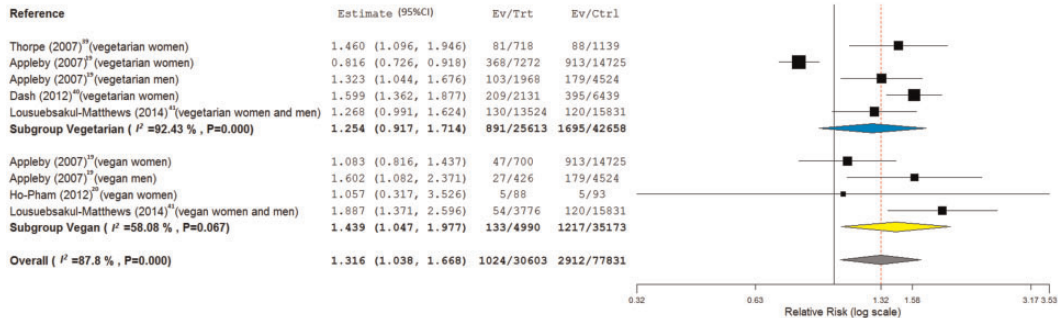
| Reference | Estimate (95%CI) | Ev/Trt | Ev/Ctrl |
|---|---|---|---|
| Thorpe (2007)$^{39}$(vegetarian women) | 1.460 (1.096, 1.946) | 81/718 | 88/1139 |
| Appleby (2007)$^{29}$(vegetarian women) | 0.816 (0.726, 0.918) | 368/7272 | 913/14725 |
| Appleby (2007)$^{29}$(vegetarian men) | 1.323 (1.044, 1.676) | 103/1968 | 179/4524 |
| Dash (2012)$^{40}$(vegetarian women) | 1.599 (1.362, 1.877) | 209/2131 | 395/6439 |
| Lousuebsakul-Matthews (2014)$^{41}$(vegetarian women and men) | 1.268 (0.991, 1.624) | 130/13524 | 120/15831 |
| **Subgroup Vegetarian ( $I^2$ =92.43 % , P=0.000)** | **1.254 (0.917, 1.714)** | **891/25613** | **1695/42658** |
| Appleby (2007)$^{29}$(vegan women) | 1.083 (0.816, 1.437) | 47/700 | 913/14725 |
| Appleby (2007)$^{29}$(vegan men) | 1.602 (1.082, 2.371) | 27/426 | 179/4524 |
| Ho-Pham (2012)$^{33}$(vegan women) | 1.057 (0.317, 3.526) | 5/88 | 5/93 |
| Lousuebsakul-Matthews (2014)$^{41}$(vegan women and men) | 1.887 (1.371, 2.596) | 54/3776 | 120/15831 |
| **Subgroup Vegan ( $I^2$ =58.08 % , P=0.067)** | **1.439 (1.047, 1.977)** | **133/4990** | **1217/35173** |
| **Overall ( $I^2$ =87.8 % , P=0.000)** | **1.316 (1.038, 1.668)** | **1024/30603** | **2912/77831** |

0.32 0.63 1 1.32 1.58 3.17 3.53
Relative Risk (log scale)